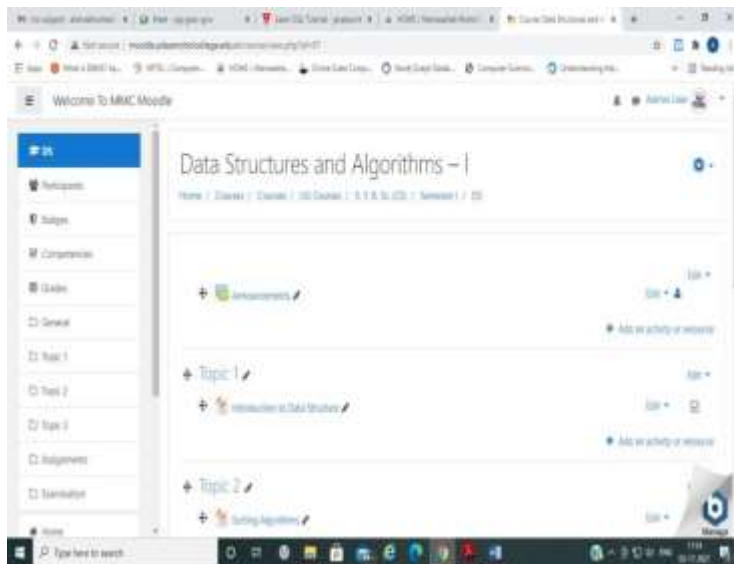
Welcome To MMC Moodle

DS
Participants
Badges
Competencies
Grades
General
Topic 1
Topic 2
Topic 3
Assignments
Examination
Home

Data Structures and Algorithms – I

Home / Courses / Courses / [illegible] / DS

Edit
Announcements
Edit
Add an activity or resource

Topic 1
Edit
Introduction to Data Structure
Edit
Add an activity or resource

Topic 2
Sorting Algorithms
Edit

Type here to search